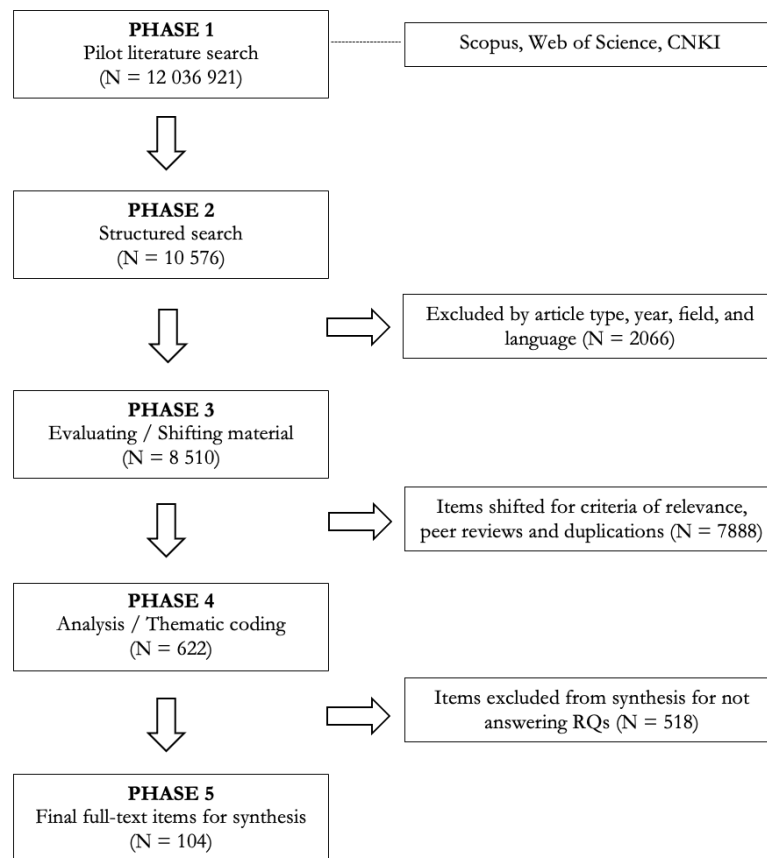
PHASE 1
Pilot literature search
(N = 12 036 921)

Scopus, Web of Science, CNKI

PHASE 2
Structured search
(N = 10 576)

Excluded by article type, year, field, and language (N = 2066)

PHASE 3
Evaluating / Shifting material
(N = 8 510)

Items shifted for criteria of relevance, peer reviews and duplications (N = 7888)

PHASE 4
Analysis / Thematic coding
(N = 622)

Items excluded from synthesis for not answering RQs (N = 518)

PHASE 5
Final full-text items for synthesis
(N = 104)